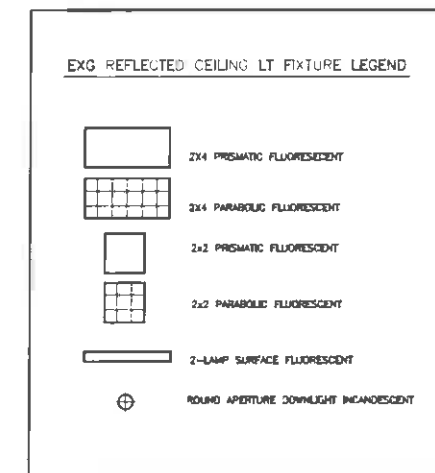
EXG REFLECTED CEILING LT FIXTURE LEGEND

2X4 PRISMATIC FLUORESCENT

2X4 PARABOLIC FLUORESCENT

2x2 PRISMATIC FLUORESCENT

2x2 PARABOLIC FLUORESCENT

2-LAMP SURFACE FLUORESCENT

ROUND APERTURE DOWNLIGHT INCANDESCENT